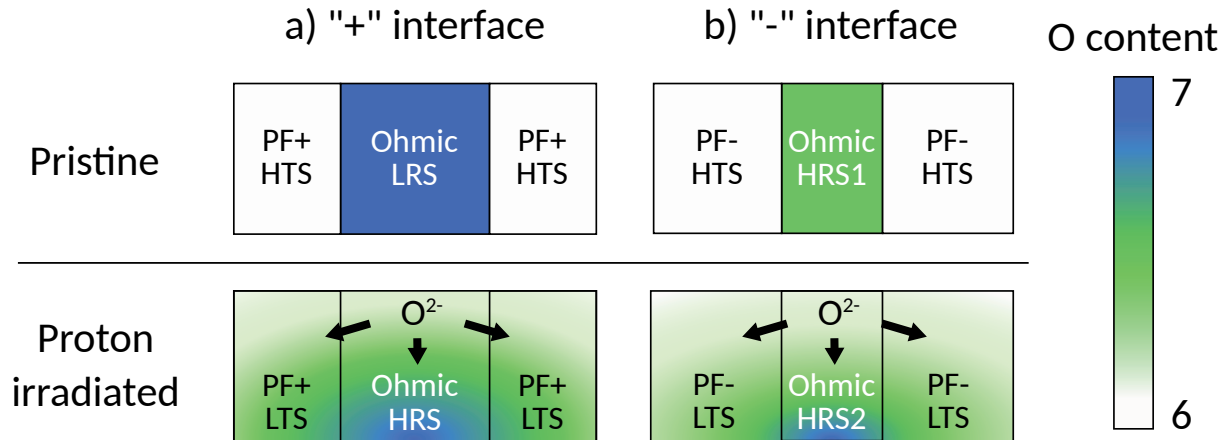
a) "+" interface

b) "-" interface

O content

7

6

Pristine

PF+ HTS

Ohmic LRS

PF+ HTS

PF- HTS

Ohmic HRS1

PF- HTS

Proton irradiated

$O^{2-}$

PF+ LTS

Ohmic HRS

PF+ LTS

$O^{2-}$

PF- LTS

Ohmic HRS2

PF- LTS